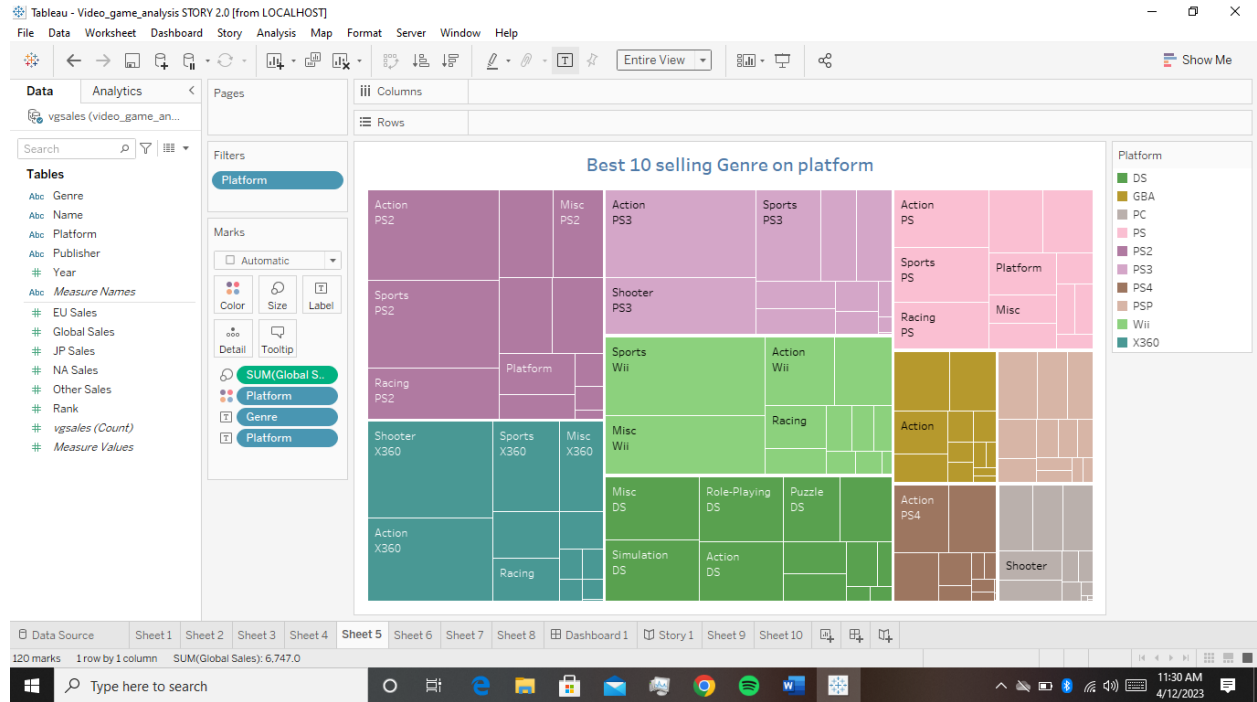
Tableau - Video_game_analysis STORY 2.0 [from LOCALHOST]

File Data Worksheet Dashboard Story Analysis Map Format Server Window Help

Entire View

Show Me

Data Analytics

vgsales (video_game_an...

Search

Tables

Genre
Name
Platform
Publisher
Year
Measure Names
EU Sales
Global Sales
JP Sales
NA Sales
Other Sales
Rank
vgsales (Count)
Measure Values

Pages

Columns

Rows

Filters

Platform

Marks

Automatic

Color Size Label
Detail Tooltip

SUM(Global S..
Platform
Genre
Platform

Best 10 selling Genre on platform

Action PS2
Misc PS2
Sports PS2
Platform
Racing PS2
Action PS3
Sports PS3
Shooter PS3
Action PS
Sports PS
Platform
Misc
Racing PS
Sports Wii
Action Wii
Racing
Misc Wii
Action
Shooter X360
Sports X360
Misc X360
Action X360
Racing
Misc DS
Role-Playing DS
Puzzle DS
Simulation DS
Action DS
Action PS4
Shooter

Platform

DS
GBA
PC
PS
PS2
PS3
PS4
PSP
Wii
X360

Data Source Sheet 1 Sheet 2 Sheet 3 Sheet 4 Sheet 5 Sheet 6 Sheet 7 Sheet 8 Dashboard 1 Story 1 Sheet 9 Sheet 10

120 marks 1 row by 1 column SUM(Global Sales): 6,747.0

Type here to search

11:30 AM
4/12/2023